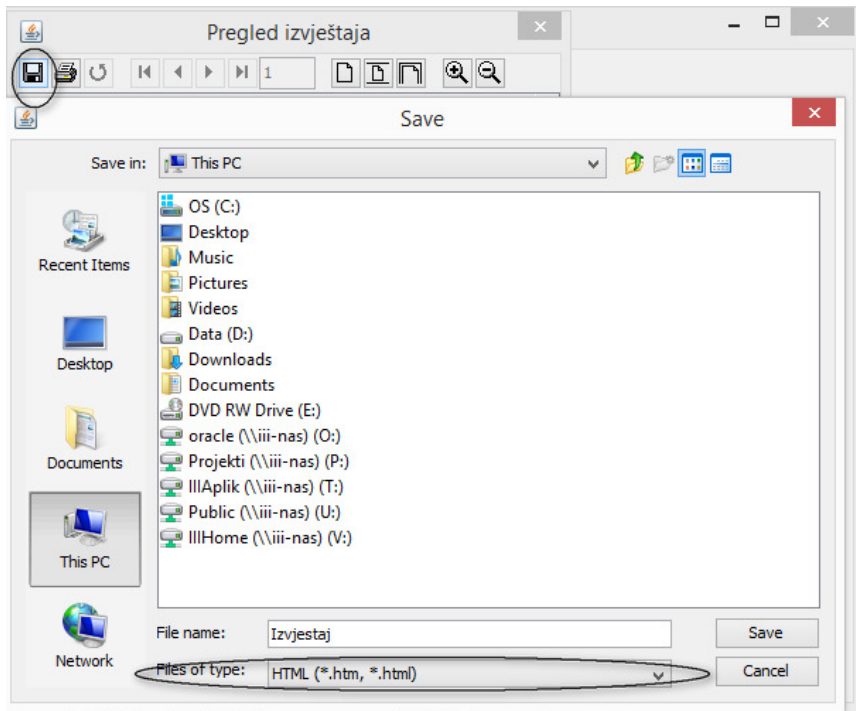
Pregled izvještaja

1

Save

Save in: This PC

Recent Items

Desktop

Documents

This PC

Network

OS (C:)
Desktop
Music
Pictures
Videos
Data (D:)
Downloads
Documents
DVD RW Drive (E:)
oracle (\\iii-nas) (O:)
Projekti (\\iii-nas) (P:)
IIIAplik (\\iii-nas) (T:)
Public (\\iii-nas) (U:)
IIIHome (\\iii-nas) (V:)

File name: Izvjestaj

Files of type: HTML (*.htm, *.html)

Save

Cancel